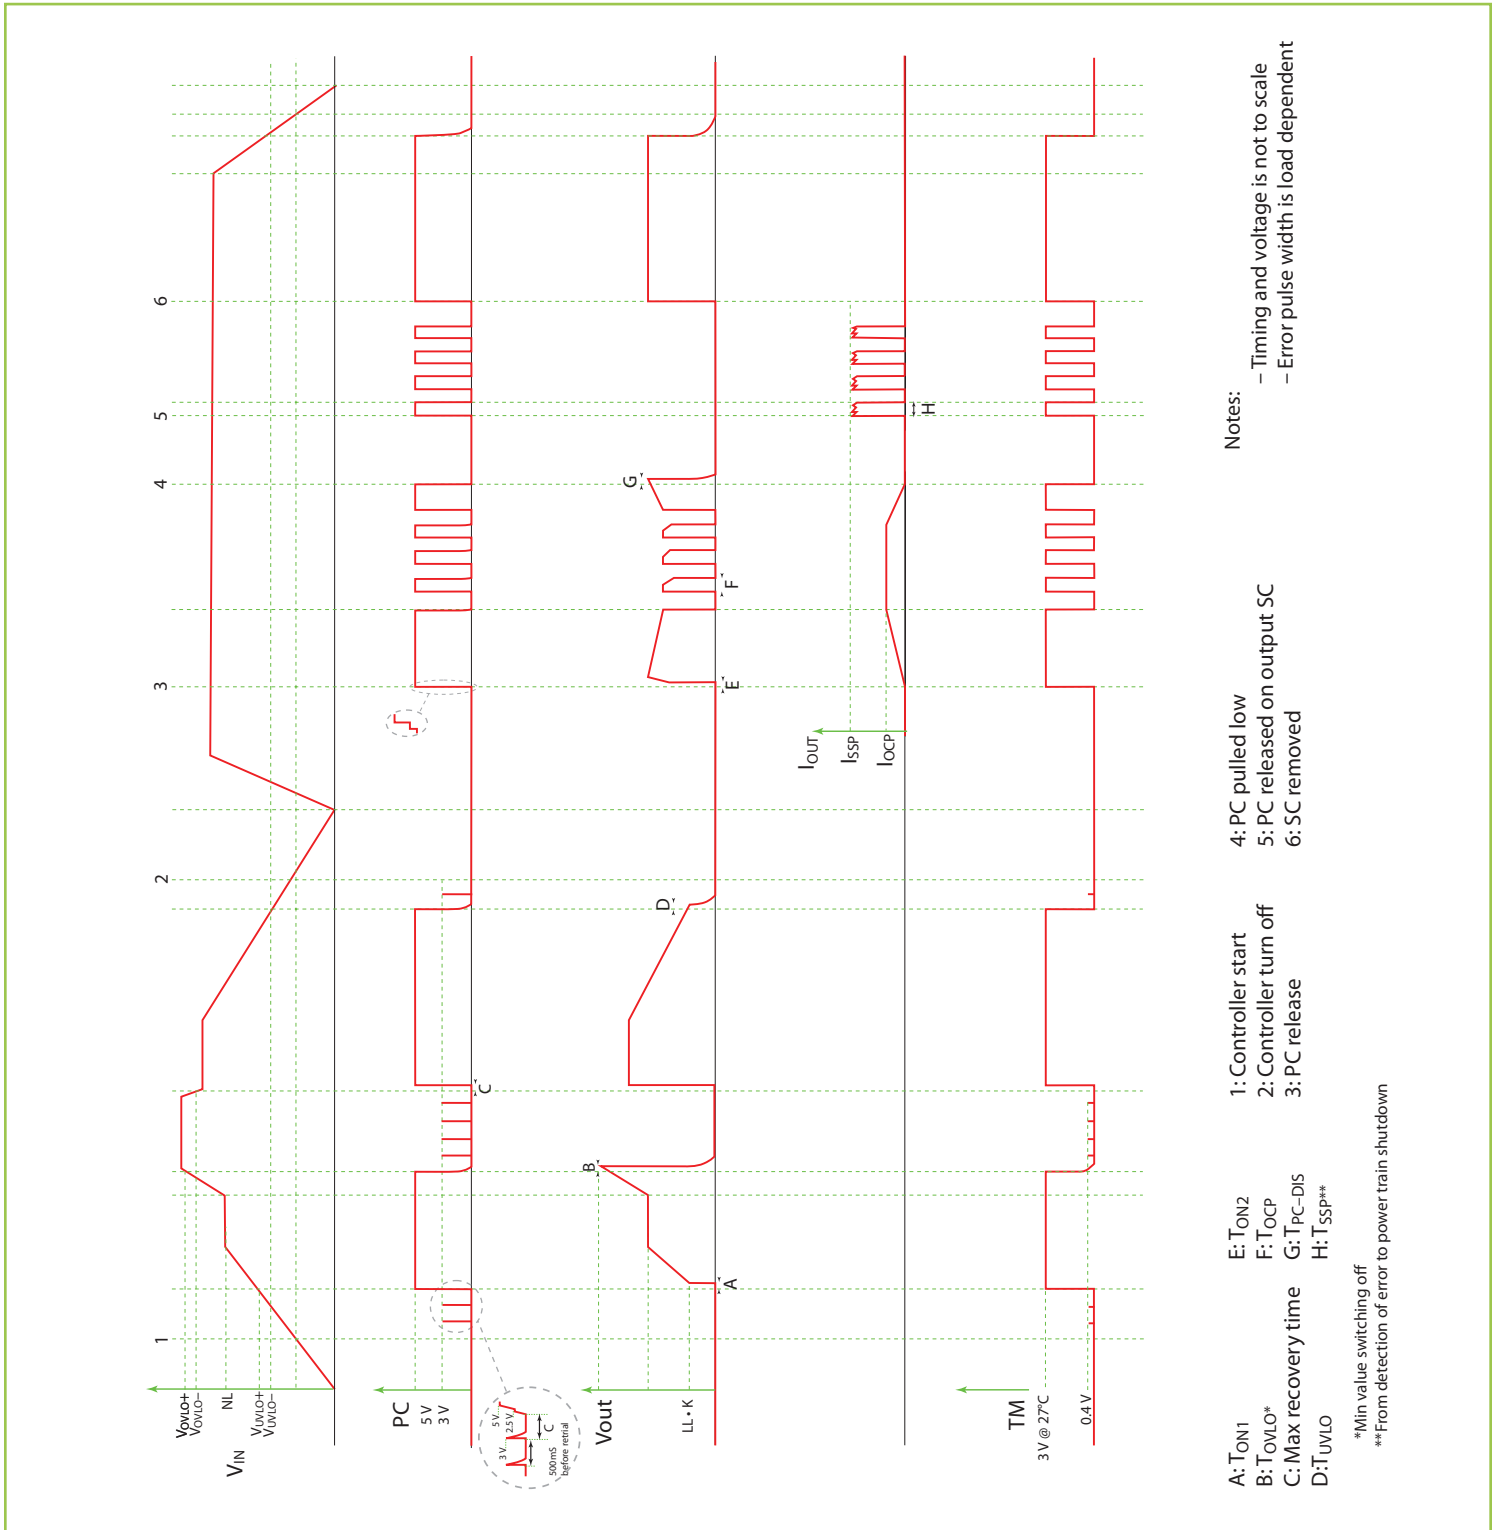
1
2
3
4
5
6

$V_{OVLO+}$
$V_{OVLO-}$
NL
$V_{UVLO+}$
$V_{UVLO-}$
$V_{IN}$

PC
5 V
3 V

3 V
5 V
2.5 V
C
500mS before retrial

Vout
LL • K
A
B
C
D
E
F
G

$I_{OUT}$
$I_{SSP}$
$I_{OCP}$
H

TM
3 V @ 27°C
0.4 V

A: $T_{ON1}$
B: $T_{OVLO}$*
C: Max recovery time
D: $T_{UVLO}$

E: $T_{ON2}$
F: $T_{OCP}$
G: $T_{PC-DIS}$
H: $T_{SSP}$**

*Min value switching off
**From detection of error to power train shutdown

1: Controller start
2: Controller turn off
3: PC release

4: PC pulled low
5: PC released on output SC
6: SC removed

Notes:
– Timing and voltage is not to scale
– Error pulse width is load dependent